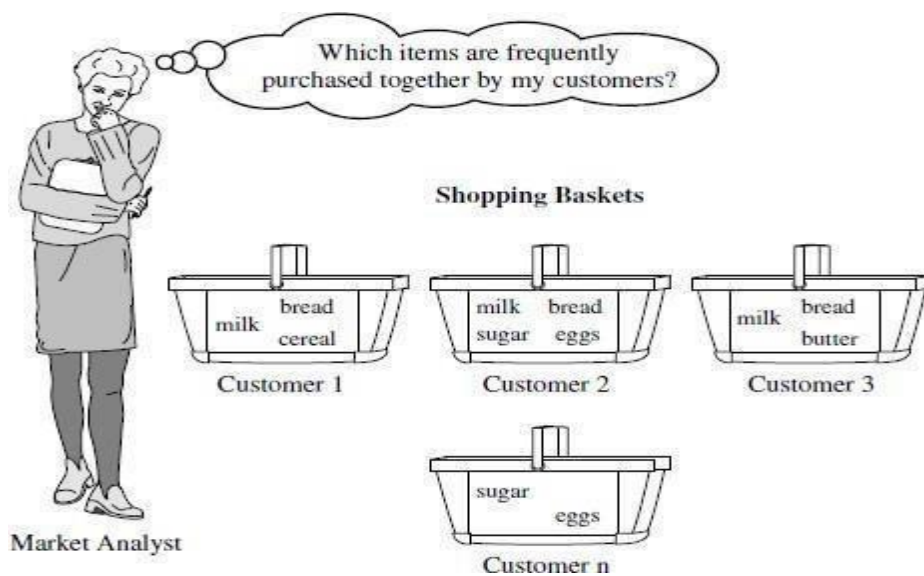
Which items are frequently purchased together by my customers?

Shopping Baskets

milk bread cereal
Customer 1

milk bread sugar eggs
Customer 2

milk bread butter
Customer 3

sugar eggs
Customer n

Market Analyst